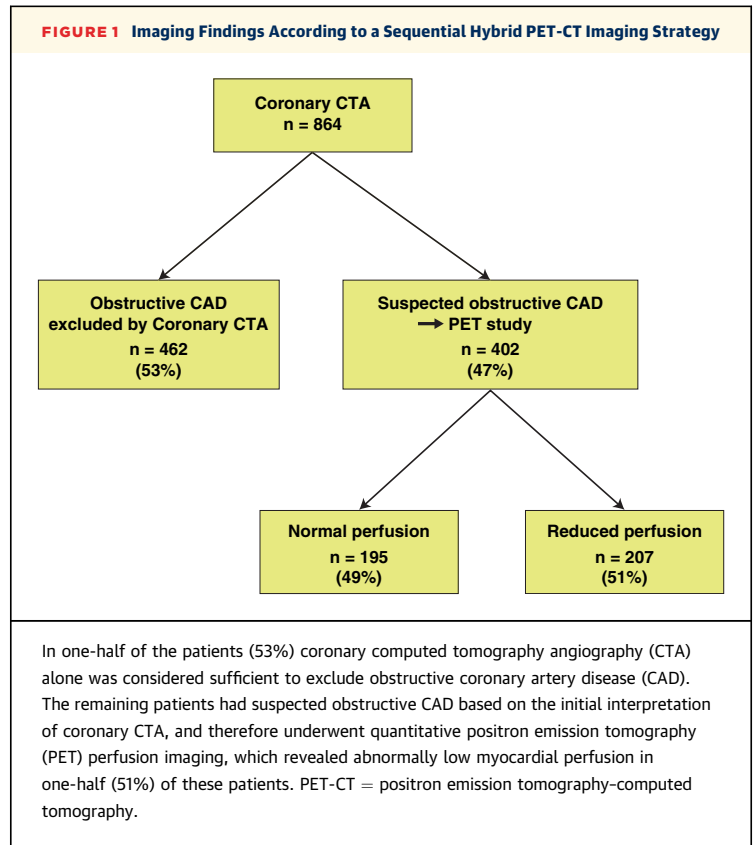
FIGURE 1 Imaging Findings According to a Sequential Hybrid PET-CT Imaging Strategy

Coronary CTA
n = 864

Obstructive CAD excluded by Coronary CTA
n = 462
(53%)

Suspected obstructive CAD
→ PET study
n = 402
(47%)

Normal perfusion
n = 195
(49%)

Reduced perfusion
n = 207
(51%)

In one-half of the patients (53%) coronary computed tomography angiography (CTA) alone was considered sufficient to exclude obstructive coronary artery disease (CAD). The remaining patients had suspected obstructive CAD based on the initial interpretation of coronary CTA, and therefore underwent quantitative positron emission tomography (PET) perfusion imaging, which revealed abnormally low myocardial perfusion in one-half (51%) of these patients. PET-CT = positron emission tomography–computed tomography.